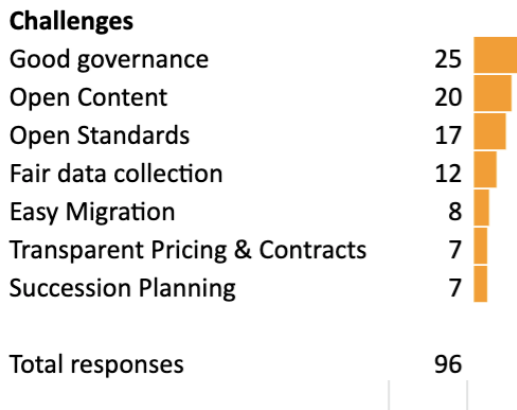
| Challenges | |
|---|---|
| Good governance | 25 |
| Open Content | 20 |
| Open Standards | 17 |
| Fair data collection | 12 |
| Easy Migration | 8 |
| Transparent Pricing & Contracts | 7 |
| Succession Planning | 7 |
| | |
| Total responses | 96 |